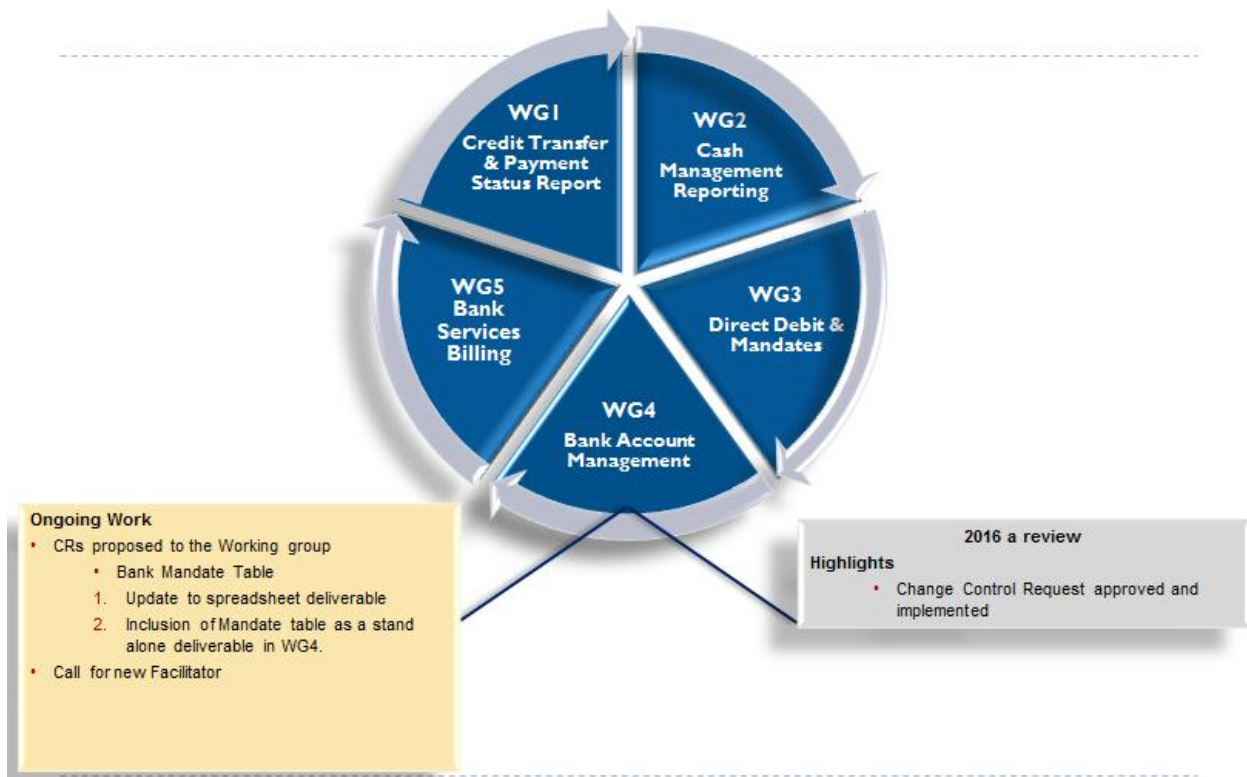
WG1
Credit Transfer & Payment Status Report

WG2
Cash Management Reporting

WG3
Direct Debit & Mandates

WG4
Bank Account Management

WG5
Bank Services Billing

Ongoing Work
• CRs proposed to the Working group
• Bank Mandate Table
1. Update to spreadsheet deliverable
2. Inclusion of Mandate table as a stand alone deliverable in WG4.
• Call for new Facilitator

2016 a review
Highlights
• Change Control Request approved and implemented